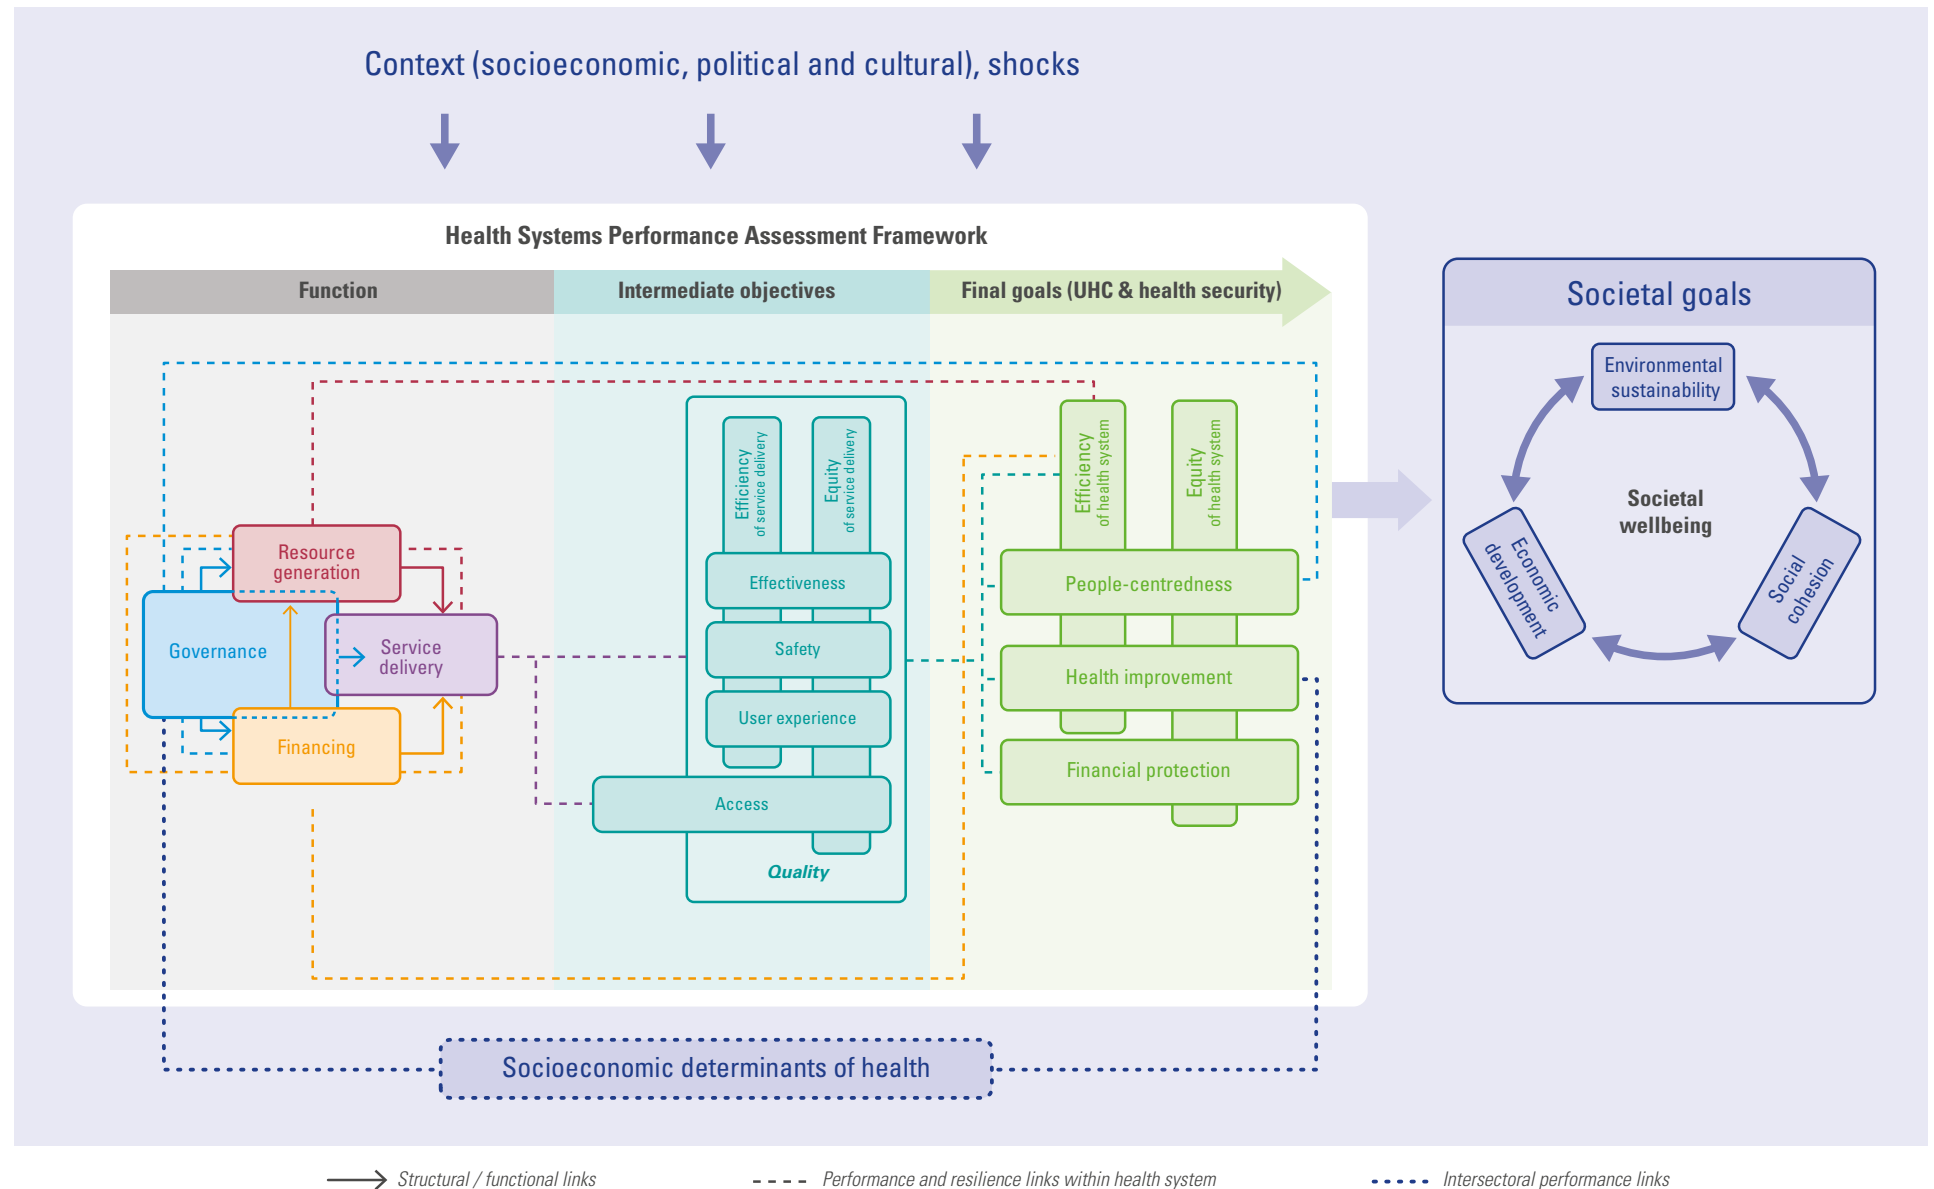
Context (socioeconomic, political and cultural), shocks

Health Systems Performance Assessment Framework

Function

Intermediate objectives

Final goals (UHC & health security)

Resource generation

Governance

Service delivery

Financing

Efficiency of service delivery

Equity of service delivery

Effectiveness

Safety

User experience

Access

Quality

Efficiency of health system

Equity of health system

People-centredness

Health improvement

Financial protection

Societal goals

Environmental sustainability

Societal wellbeing

Economic development

Social cohesion

Socioeconomic determinants of health

Structural / functional links

Performance and resilience links within health system

Intersectoral performance links